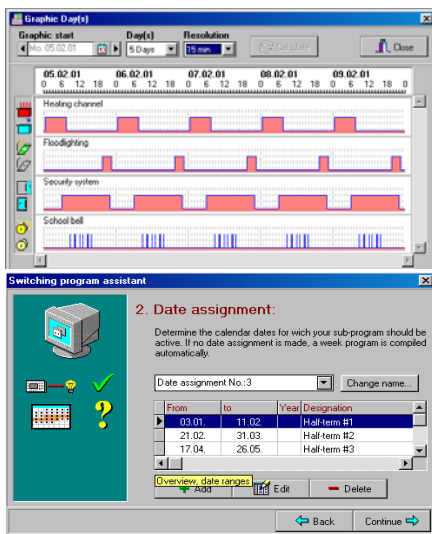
Graphic Day(s)

Graphic start
Mo. 05.02.01

Day(s)
5 Days

Resolution
15 min.

Calculate

Close

05.02.01
0 6 12 18 0

06.02.01
6 12 18 0

07.02.01
6 12 18 0

08.02.01
6 12 18 0

09.02.01
6 12 18 0

Heating channel

Floodlighting

Security system

School bell

Switching program assistant

2. Date assignment:

Determine the calendar dates for wich your sub-program should be active. If no date assignment is made, a week program is compiled automatically.

Date assignment No.:3

Change name...

| From | to | Year | Designation |
|---|---|---|---|
| 03.01. | 11.02. | | Half-term #1 |
| 21.02. | 31.03. | | Half-term #2 |
| 17.04. | 26.05. | | Half-term #3 |

Overview, date ranges

Add

Edit

Delete

Back

Continue